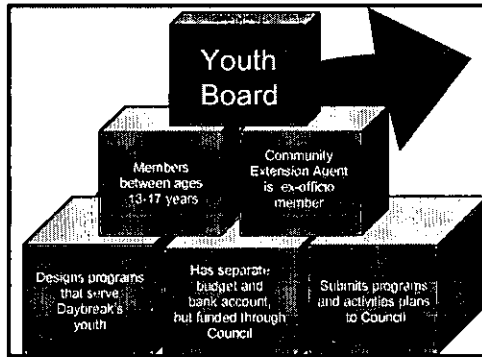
Youth Board

Members between ages 13-17 years

Community Extension Agent is ex-officio member

Designs programs that serve Daybreak's youth

Has separate budget and bank account, but funded through Council

Submits programs and activities plans to Council